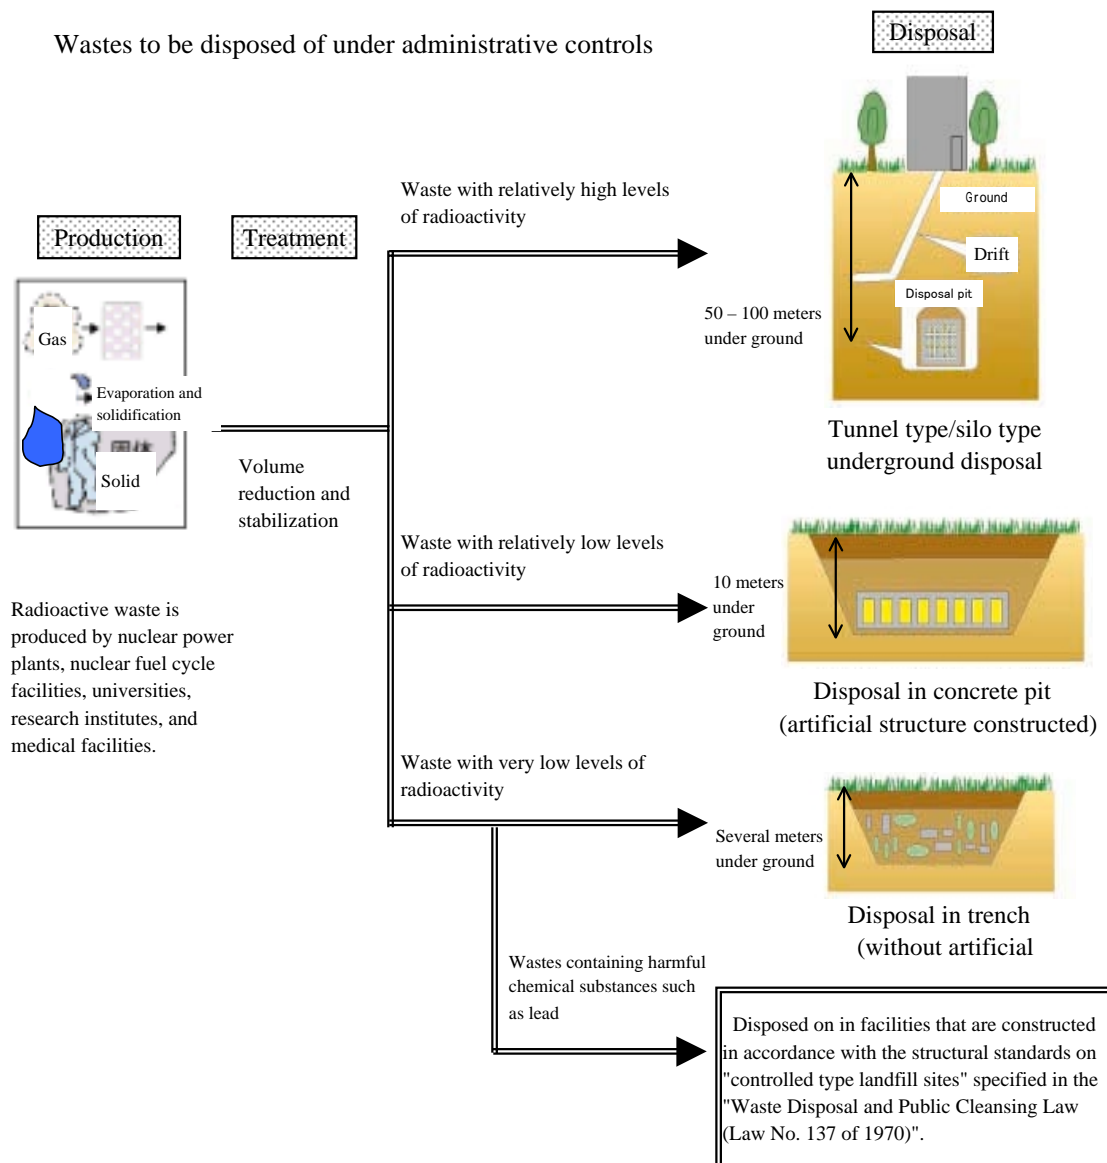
Wastes to be disposed of under administrative controls

Disposal

Production

Treatment

Gas

Evaporation and solidification

固体

Solid

Volume reduction and stabilization

Radioactive waste is produced by nuclear power plants, nuclear fuel cycle facilities, universities, research institutes, and medical facilities.

Waste with relatively high levels of radioactivity

Ground

Drift

Disposal pit

50 – 100 meters under ground

Tunnel type/silo type underground disposal

Waste with relatively low levels of radioactivity

10 meters under ground

Disposal in concrete pit (artificial structure constructed)

Waste with very low levels of radioactivity

Several meters under ground

Disposal in trench (without artificial

Wastes containing harmful chemical substances such as lead

Disposed on in facilities that are constructed in accordance with the structural standards on "controlled type landfill sites" specified in the "Waste Disposal and Public Cleansing Law (Law No. 137 of 1970)".